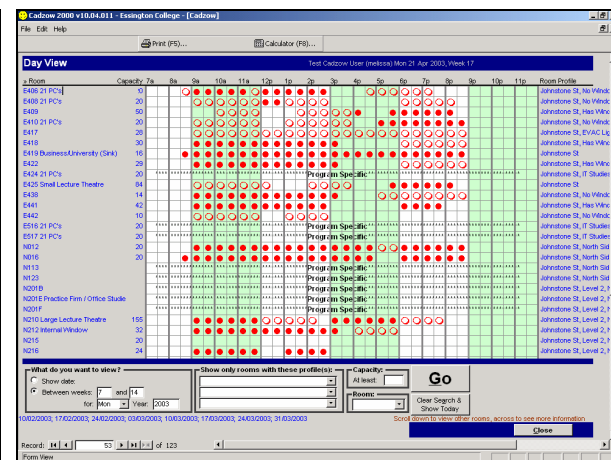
Cadzow 2000 v10.04.011 - Essington College - [Cadzow]

File Edit Help

Print (F5)... Calculator (F8)...

Day View

Test Cadzow User (melissa) Mon 21 Apr 2003, Week 17

| Room | Capacity | Room Profile |
|---|---|---|
| E406 21 PC's | 10 | Johnstone St, No Windo |
| E408 21 PC's | 20 | Johnstone St, No Windo |
| E409 | 50 | Johnstone St, Has Windo |
| E410 21 PC's | 20 | Johnstone St, No Windo |
| E417 | 28 | Johnstone St, EVAC Lig |
| E418 | 30 | Johnstone St, No Windo |
| E419 Business/University (Sink) | 16 | Johnstone St |
| E422 | 29 | Johnstone St, Has Windo |
| E424 21 PC's | 20 | Johnstone St, IT Studies |
| E425 Small Lecture Theatre | 84 | Johnstone St |
| E438 | 14 | Johnstone St, No Windo |
| E441 | 42 | Johnstone St, Has Windo |
| E442 | 10 | Johnstone St, No Windo |
| E516 21 PC's | 20 | Johnstone St, IT Studies |
| E517 21 PC's | 20 | Johnstone St, IT Studies |
| N012 | 20 | Johnstone St, North Sid |
| N016 | 20 | Johnstone St, North Sid |
| N113 | | Johnstone St, North Sid |
| N123 | | Johnstone St, North Sid |
| N201B | | Johnstone St, Level 2, N |
| N201E Practice Firm / Office Studie | | Johnstone St, Level 2, N |
| N201F | | Johnstone St, Level 2, N |
| N210 Large Lecture Theatre | 155 | Johnstone St, Level 2, N |
| N212 Internal Window | 32 | Johnstone St, Level 2, N |
| N215 | 20 | Johnstone St, Level 2, N |
| N216 | 24 | Johnstone St, Level 2, N |

7a 8a 9a 10a 11a 12p 1p 2p 3p 4p 5p 6p 7p 8p 9p 10p 11p

Program Specific

What do you want to view?
Show date:
Between weeks: 7 and 14
for: Mon Year: 2003

Show only rooms with these profile(s):

Capacity:
At least:

Room:

Go

Clear Search & Show Today

10/02/2003; 17/02/2003; 24/02/2003; 03/03/2003; 10/03/2003; 17/03/2003; 24/03/2003; 31/03/2003

Scroll down to view other rooms, across to see more information

Close

Record: 53 of 123

Form View